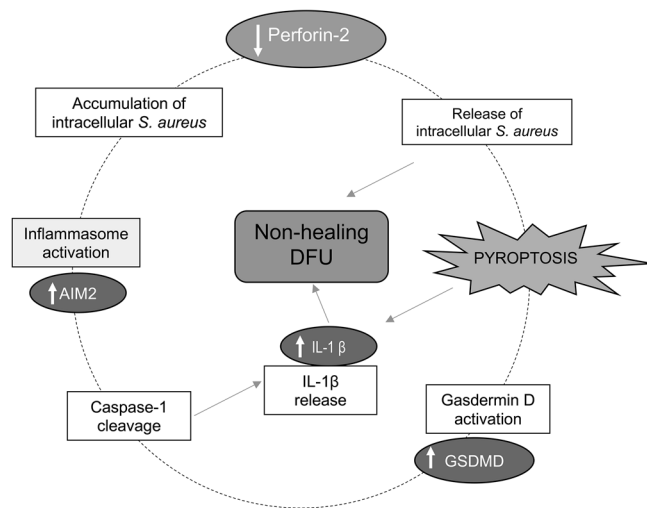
Perforin-2

Accumulation of intracellular S. aureus

Release of intracellular S. aureus

Inflammasome activation

AIM2

Non-healing DFU

PYROPTOSIS

IL-1 β

IL-1β release

Caspase-1 cleavage

Gasdermin D activation

GSDMD